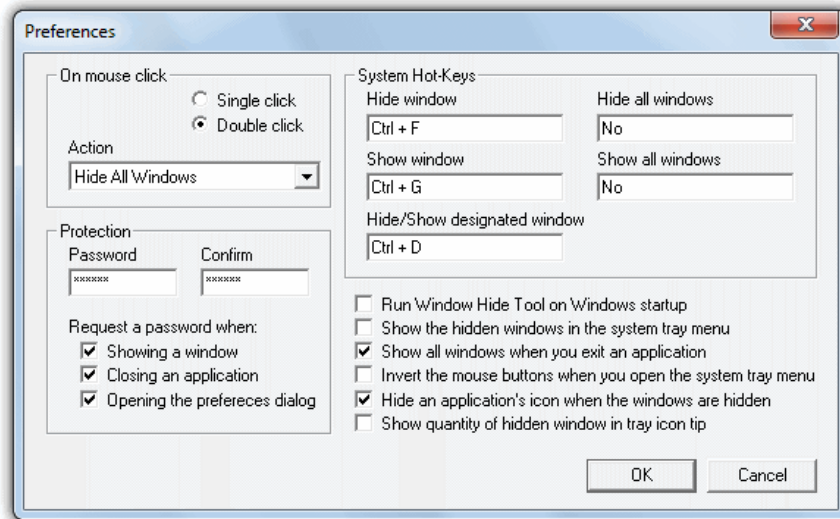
Preferences

On mouse click

Single click
Double click

Action
Hide All Windows

Protection
Password
******
Confirm
******

Request a password when:
Showing a window
Closing an application
Opening the prefereces dialog

System Hot-Keys
Hide window
Ctrl + F
Hide all windows
No
Show window
Ctrl + G
Show all windows
No
Hide/Show designated window
Ctrl + D

Run Window Hide Tool on Windows startup
Show the hidden windows in the system tray menu
Show all windows when you exit an application
Invert the mouse buttons when you open the system tray menu
Hide an application's icon when the windows are hidden
Show quantity of hidden window in tray icon tip

OK
Cancel